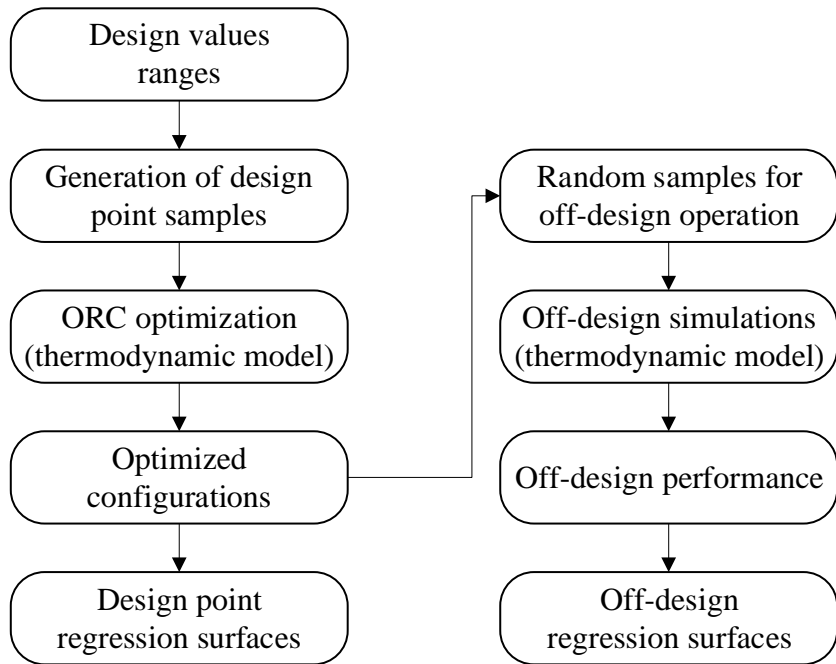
Design values ranges

Generation of design point samples

ORC optimization (thermodynamic model)

Optimized configurations

Design point regression surfaces

Random samples for off-design operation

Off-design simulations (thermodynamic model)

Off-design performance

Off-design regression surfaces